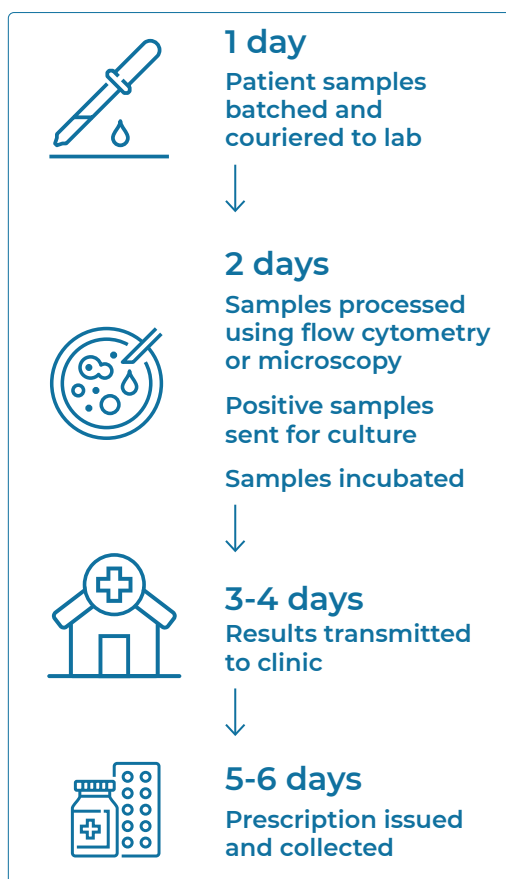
1 day

Patient samples batched and couriered to lab

2 days

Samples processed using flow cytometry or microscopy

Positive samples sent for culture

Samples incubated

3-4 days

Results transmitted to clinic

5-6 days

Prescription issued and collected